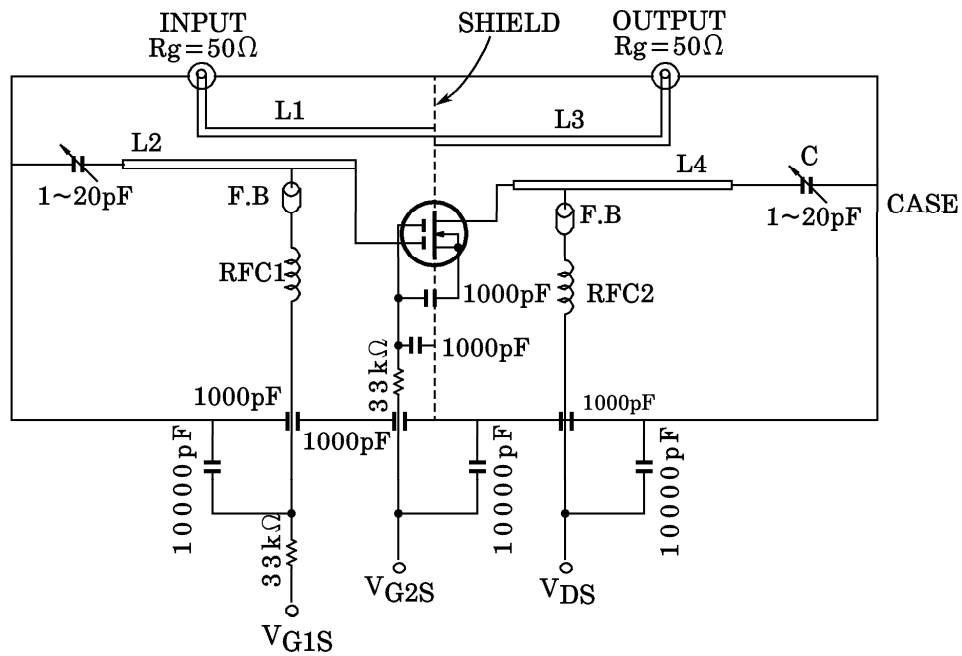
INPUT
Rg = 50Ω

SHIELD

OUTPUT
Rg = 50Ω

L1

L3

L2

1~20pF

F.B

RFC1

L4

C

1~20pF

CASE

F.B

1000pF

RFC2

1000pF

33kΩ

1000pF

1000pF

1000pF

1000pF

10000pF

10000pF

10000pF

33kΩ

$V_{G1S}$

$V_{G2S}$

$V_{DS}$